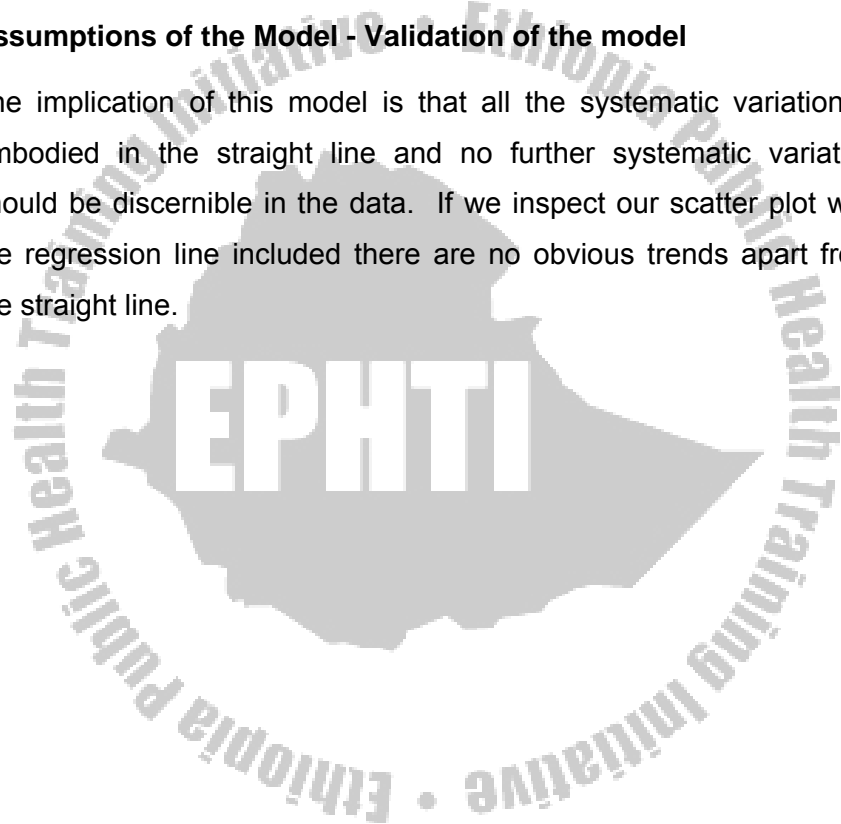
ssumptions of the Model - Validation of the model

he implication of this model is that all the systematic variation mbodied in the straight line and no further systematic variat hould be discernible in the data. If we inspect our scatter plot w e regression line included there are no obvious trends apart fr e straight line.

Ethiopia Public Health Training Initiative • Ethiopia Public Health Training Initiative

EPHTI